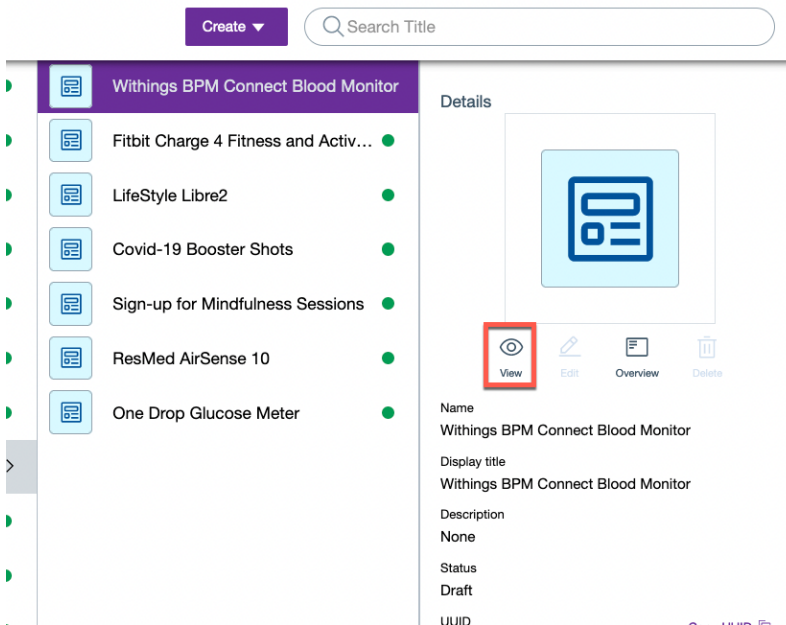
Create

Search Title

Withings BPM Connect Blood Monitor

Fitbit Charge 4 Fitness and Activ...

LifeStyle Libre2

Covid-19 Booster Shots

Sign-up for Mindfulness Sessions

ResMed AirSense 10

One Drop Glucose Meter

Details

View

Edit

Overview

Delete

Name
Withings BPM Connect Blood Monitor

Display title
Withings BPM Connect Blood Monitor

Description
None

Status
Draft

UUID

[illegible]